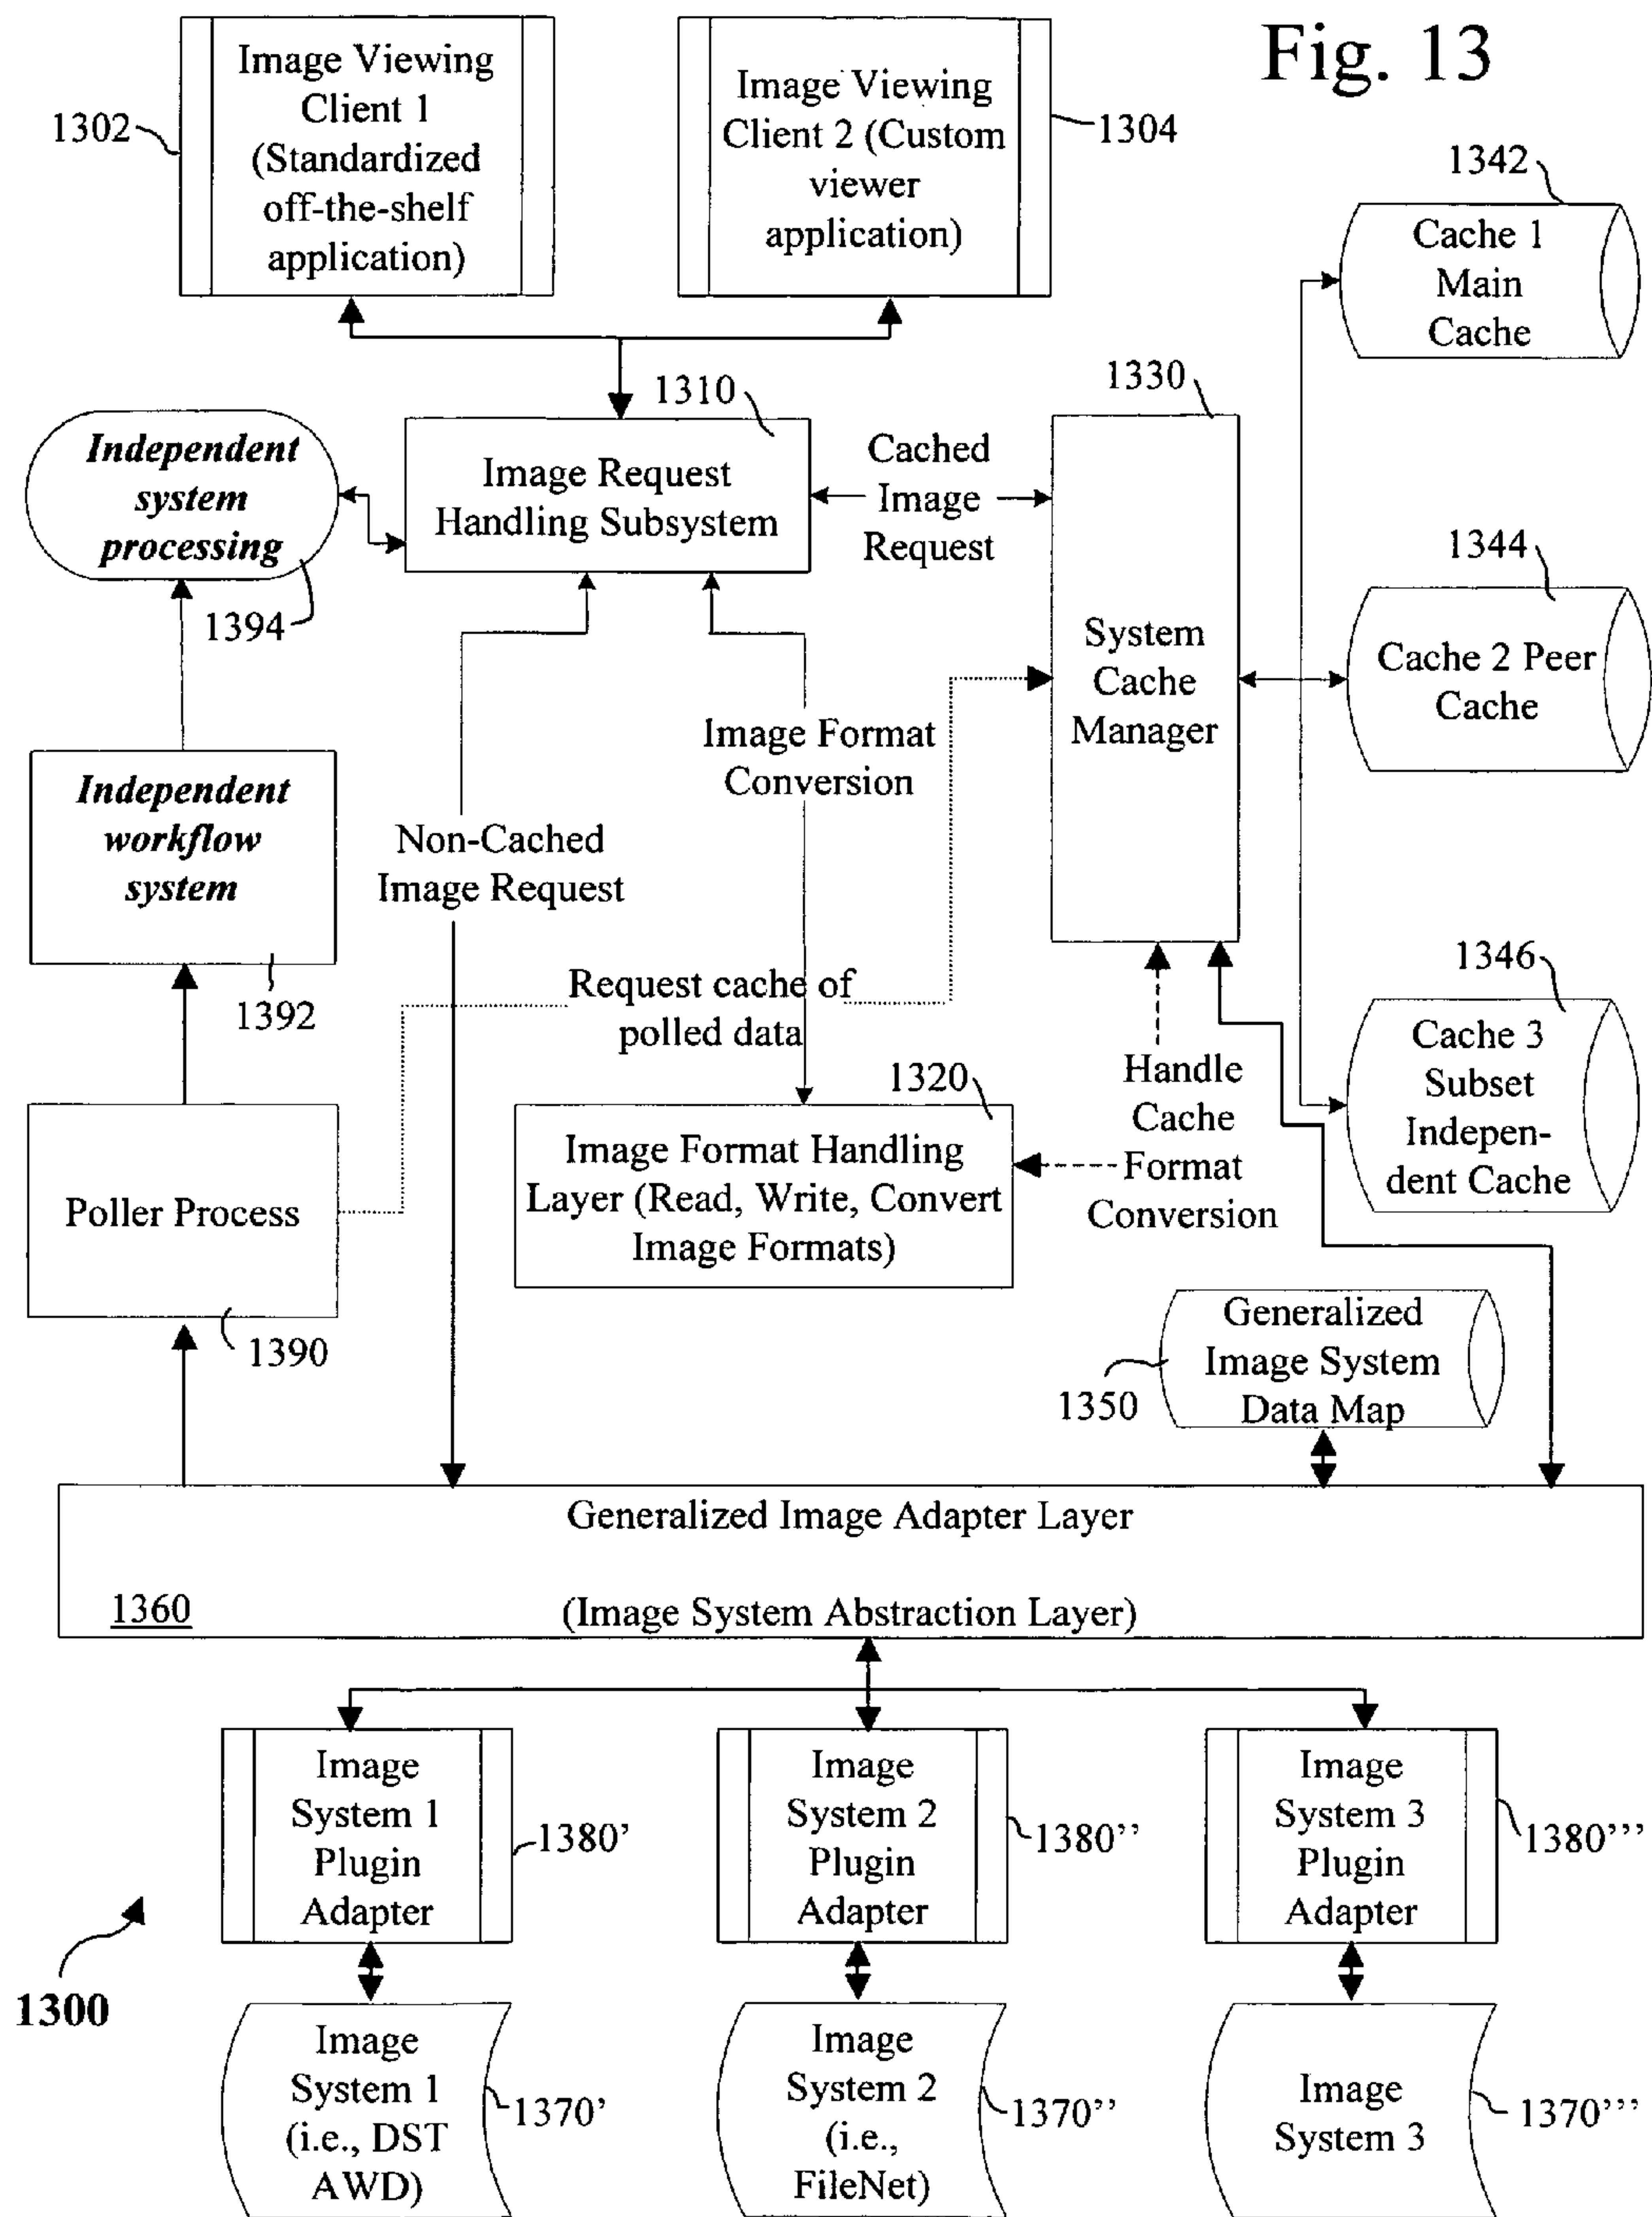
Fig. 13

1302
Image Viewing Client 1 (Standardized off-the-shelf application)

Image Viewing Client 2 (Custom viewer application)
1304

1342
Cache 1 Main Cache

1310
Image Request Handling Subsystem

1330
System Cache Manager

Independent system processing
1394

Cached Image Request

1344
Cache 2 Peer Cache

Image Format Conversion

Independent workflow system
1392

Non-Cached Image Request

Request cache of polled data

1346
Cache 3 Subset Independent Cache

Handle Cache Format Conversion

1320
Image Format Handling Layer (Read, Write, Convert Image Formats)

Poller Process
1390

Generalized Image System Data Map
1350

Generalized Image Adapter Layer
1360
(Image System Abstraction Layer)

Image System 1 Plugin Adapter
1380'

Image System 2 Plugin Adapter
1380''

Image System 3 Plugin Adapter
1380'''

1300

Image System 1 (i.e., DST AWD)
1370'

Image System 2 (i.e., FileNet)
1370''

Image System 3
1370'''